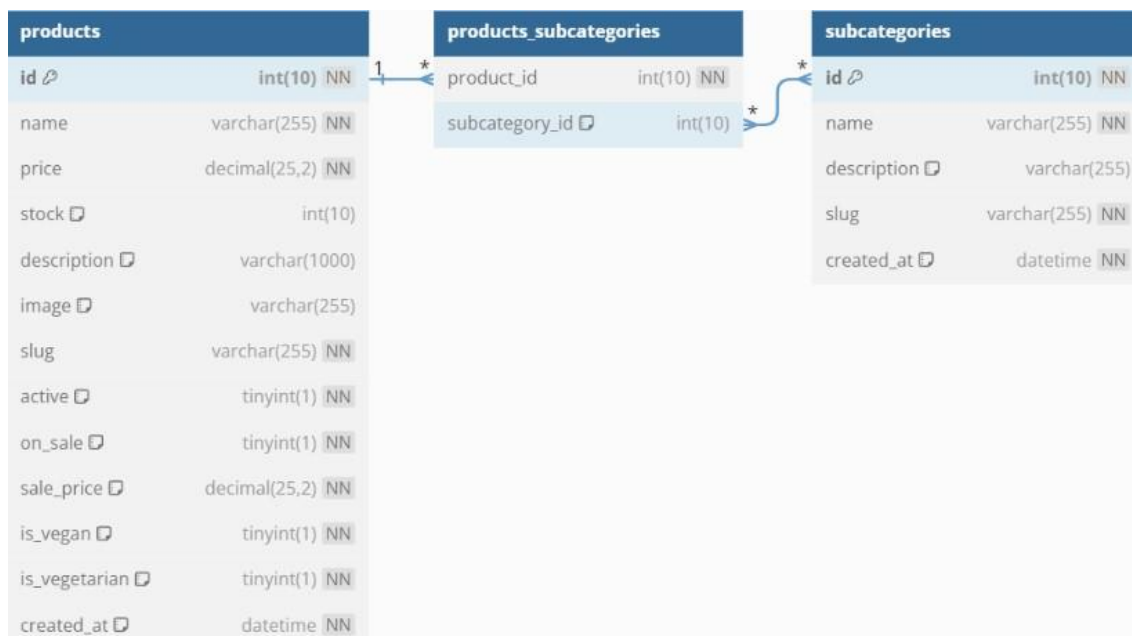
products

| id | int(10) NN |
|---|---|
| name | varchar(255) NN |
| price | decimal(25,2) NN |
| stock | int(10) |
| description | varchar(1000) |
| image | varchar(255) |
| slug | varchar(255) NN |
| active | tinyint(1) NN |
| on_sale | tinyint(1) NN |
| sale_price | decimal(25,2) NN |
| is_vegan | tinyint(1) NN |
| is_vegetarian | tinyint(1) NN |
| created_at | datetime NN |

1 *

products_subcategories

| product_id | int(10) NN |
|---|---|
| subcategory_id | int(10) |

* *

subcategories

| id | int(10) NN |
|---|---|
| name | varchar(255) NN |
| description | varchar(255) |
| slug | varchar(255) NN |
| created_at | datetime NN |